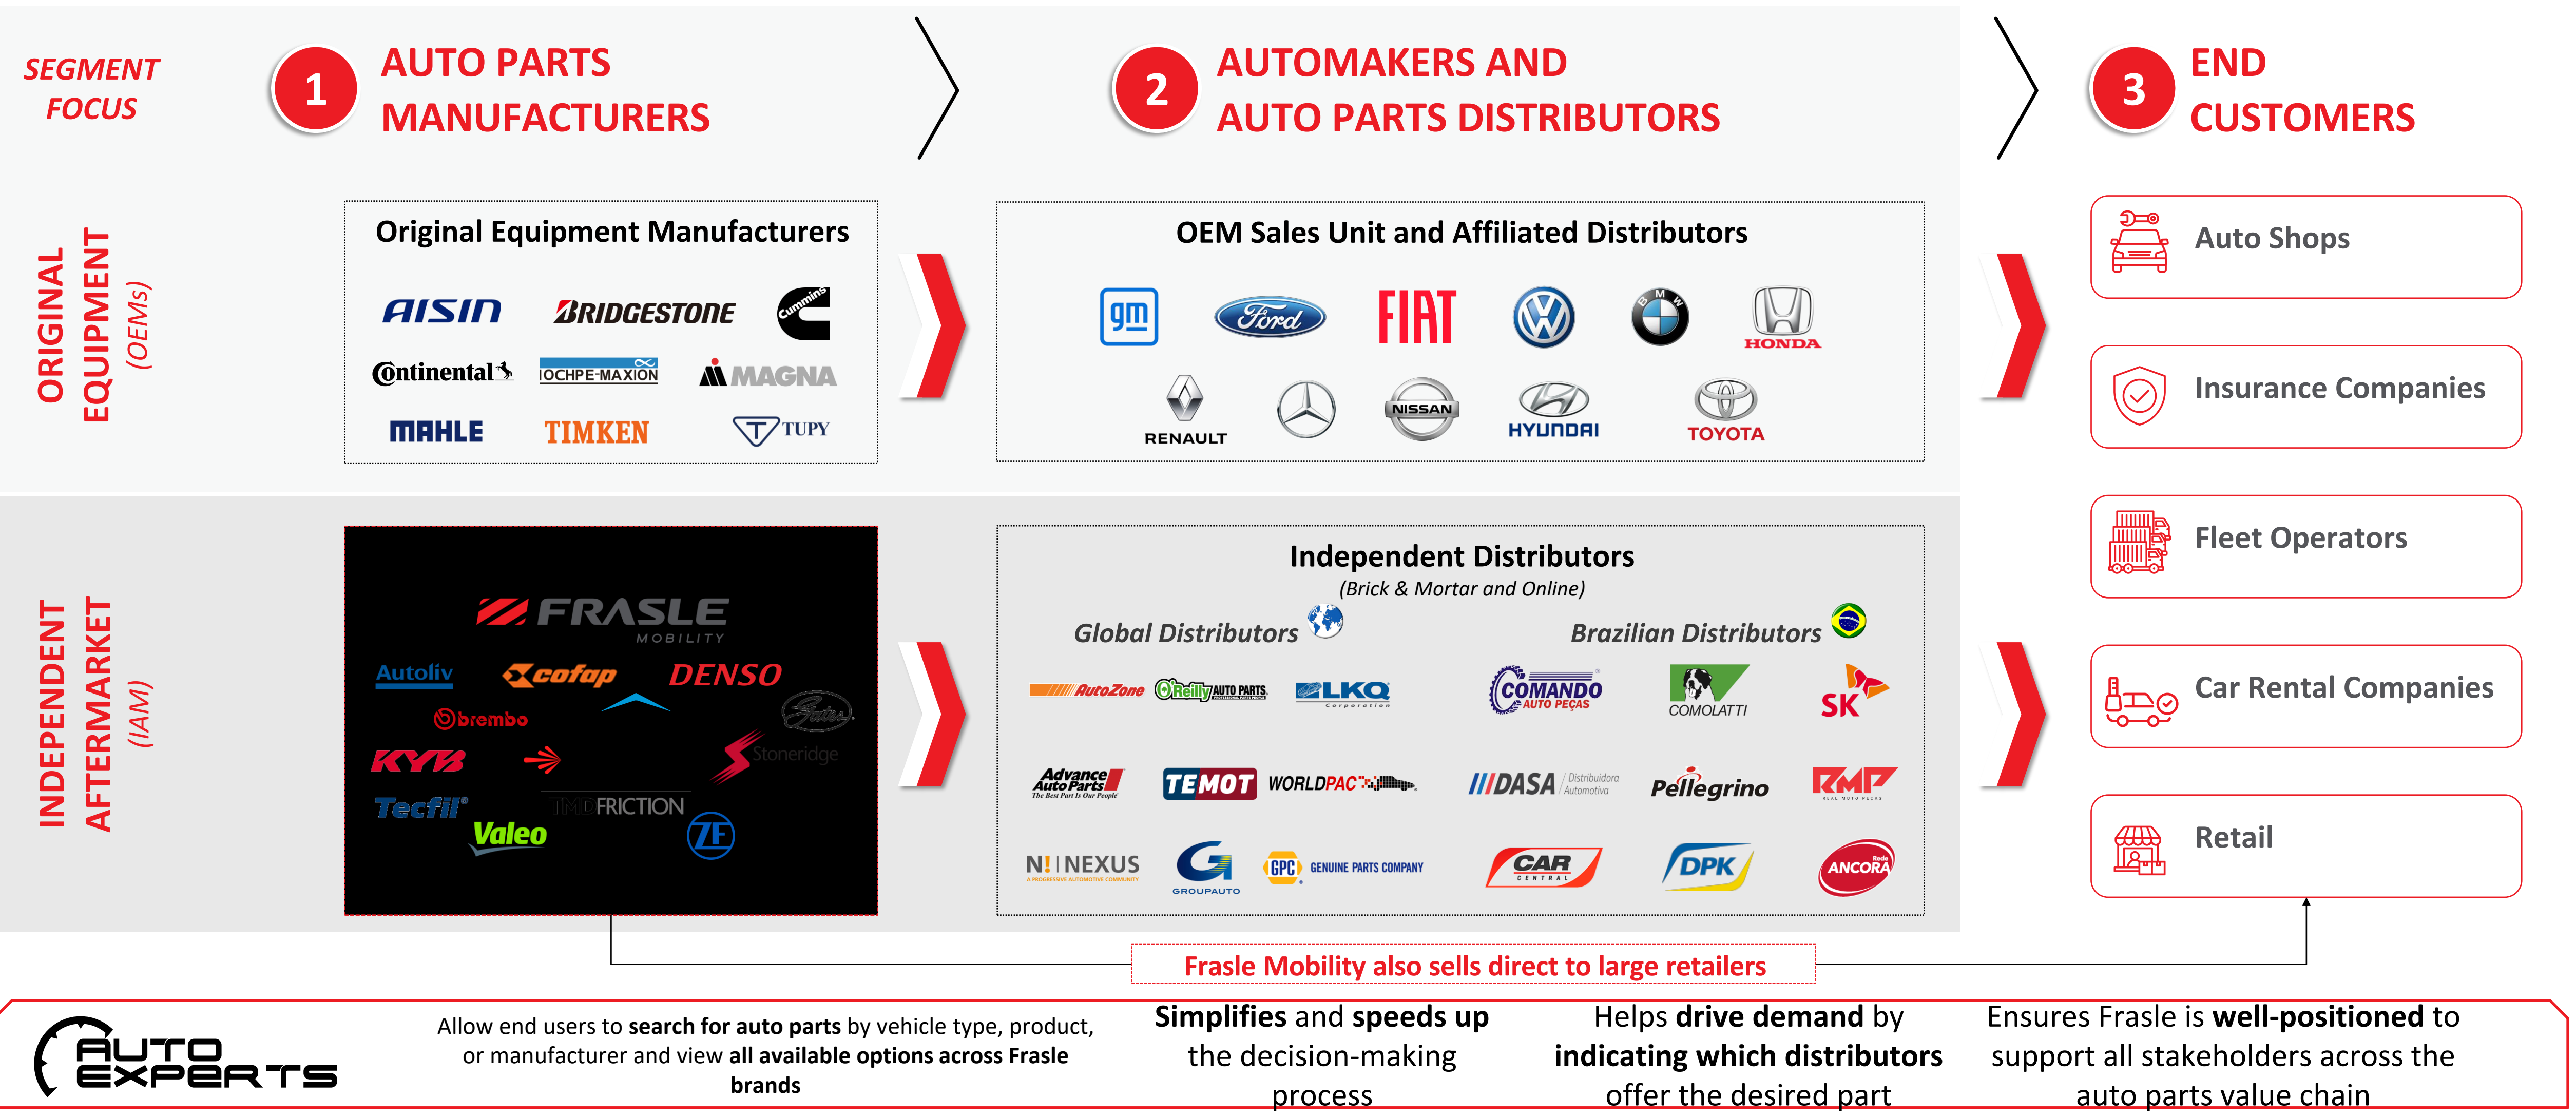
SEGMENT FOCUS

1 AUTO PARTS MANUFACTURERS

2 AUTOMAKERS AND AUTO PARTS DISTRIBUTORS

3 END CUSTOMERS

ORIGINAL EQUIPMENT (OEMs)

Original Equipment Manufacturers

AISIN BRIDGESTONE Cummins
Continental IOCHPE-MAXION MAGNA
MAHLE TIMKEN TUPY

OEM Sales Unit and Affiliated Distributors

gm Ford FIAT HONDA
RENAULT NISSAN HYUNDAI TOYOTA

Auto Shops

Insurance Companies

Fleet Operators

Car Rental Companies

Retail

INDEPENDENT AFTERMARKET (IAM)

FRASLE MOBILITY

Autoliv cofap DENSO
brembo Gates
KYB Stoneridge
Tecfil TMD FRICTION
Valeo ZF

Independent Distributors
(Brick & Mortar and Online)

Global Distributors

Brazilian Distributors

AutoZone O'Reilly AUTO PARTS LKQ Corporation COMANDO AUTO PEÇAS COMOLATTI SK
Advance Auto Parts TEMOT WORLDPAC DASA Distribuidora Automotiva Pellegrino RMP
N! NEXUS GROUPAUTO GPC GENUINE PARTS COMPANY CAR CENTRAL DPK ANCORA

Frasle Mobility also sells direct to large retailers

AUTO EXPERTS

Allow end users to search for auto parts by vehicle type, product, or manufacturer and view all available options across Frasle brands

Simplifies and speeds up the decision-making process

Helps drive demand by indicating which distributors offer the desired part

Ensures Frasle is well-positioned to support all stakeholders across the auto parts value chain